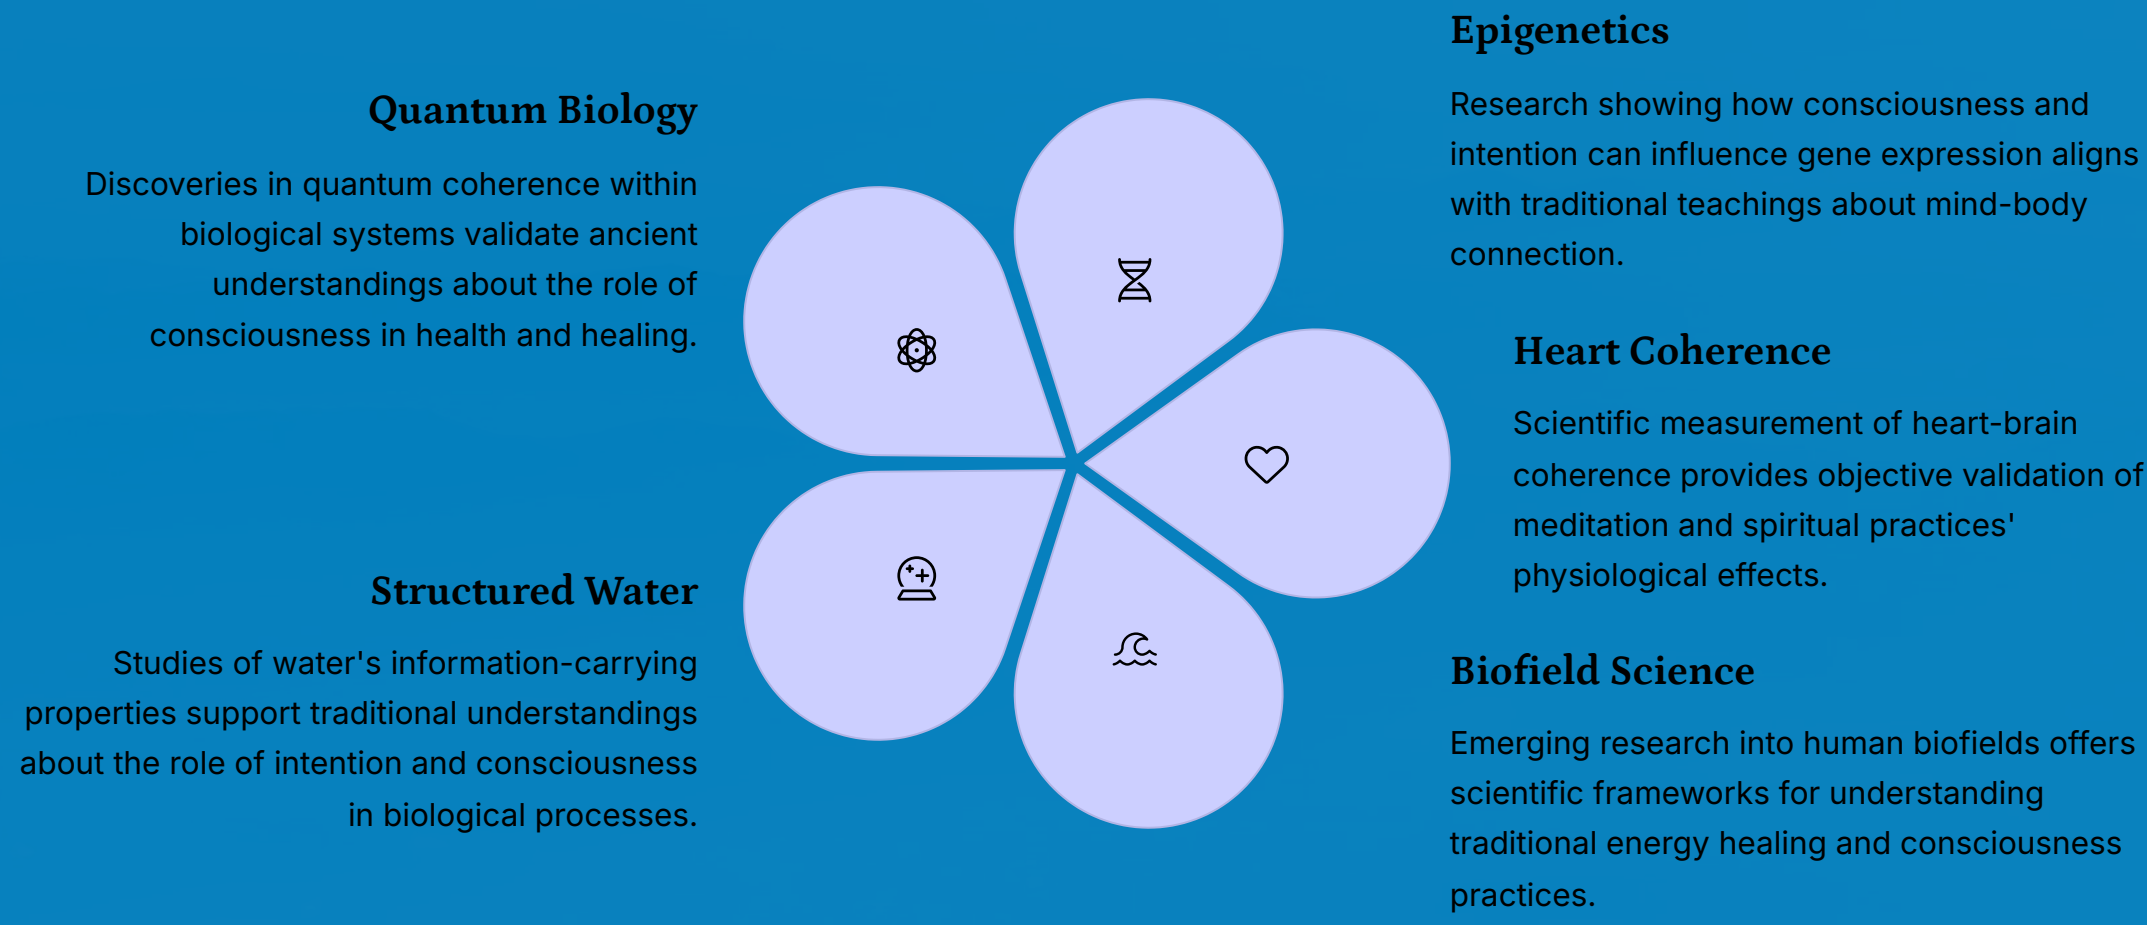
Quantum Biology

Discoveries in quantum coherence within biological systems validate ancient understandings about the role of consciousness in health and healing.

Structured Water

Studies of water's information-carrying properties support traditional understandings about the role of intention and consciousness in biological processes.

Epigenetics

Research showing how consciousness and intention can influence gene expression aligns with traditional teachings about mind-body connection.

Heart Coherence

Scientific measurement of heart-brain coherence provides objective validation of meditation and spiritual practices' physiological effects.

Biofield Science

Emerging research into human biofields offers scientific frameworks for understanding traditional energy healing and consciousness practices.